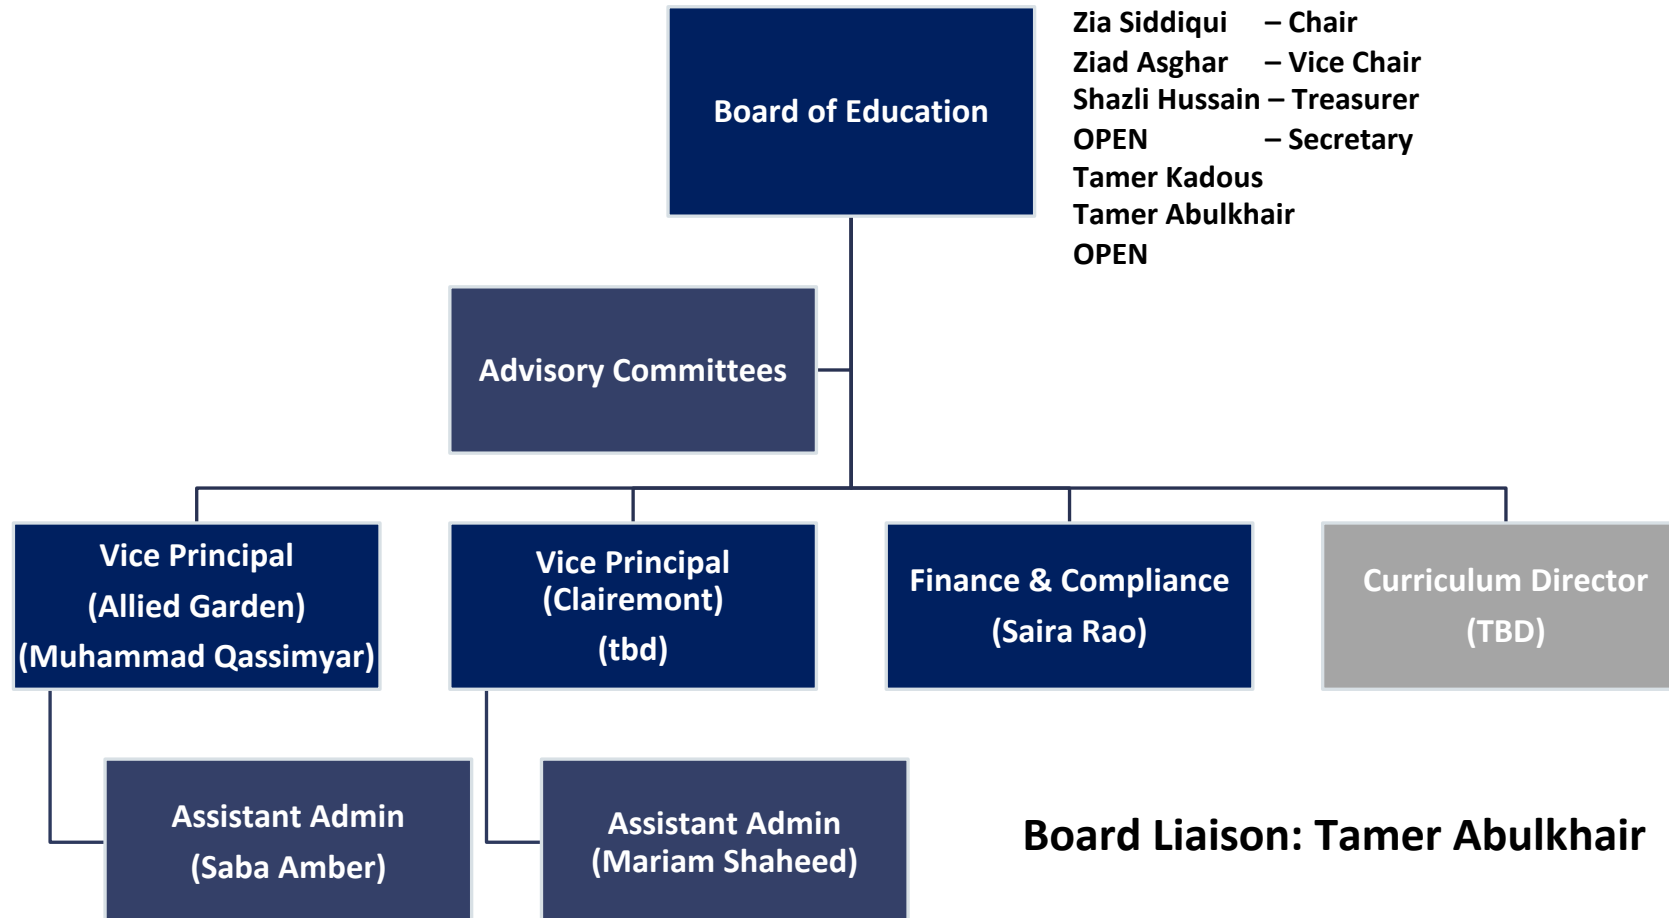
Board of Education

Zia Siddiqui – Chair
Ziad Asghar – Vice Chair
Shazli Hussain – Treasurer
OPEN – Secretary
Tamer Kadous
Tamer Abulkhair
OPEN

Advisory Committees

Vice Principal (Allied Garden) (Muhammad Qassimyar)

Vice Principal (Clairemont) (tbd)

Finance & Compliance (Saira Rao)

Curriculum Director (TBD)

Assistant Admin (Saba Amber)

Assistant Admin (Mariam Shaheed)

Board Liaison: Tamer Abulkhair